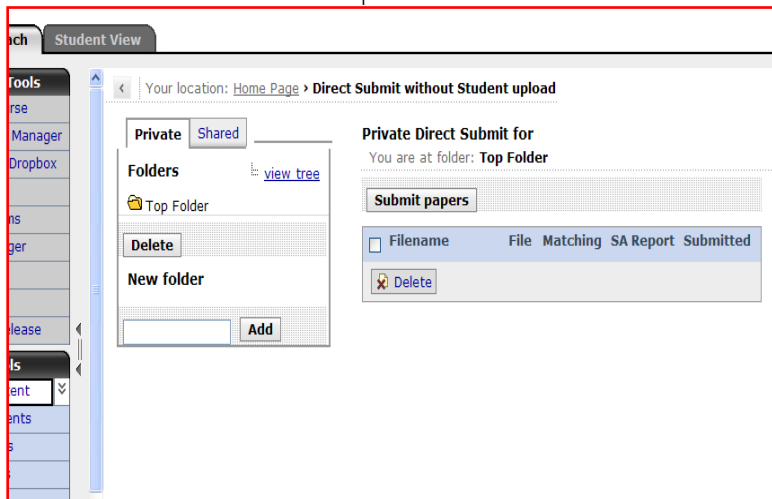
ach Student View

Tools
rse
Manager
Dropbox
ns
ger
elease
ls
ent
ents
s

Your location: Home Page › Direct Submit without Student upload

Private Shared

Folders view tree

Top Folder

Delete

New folder

Add

Private Direct Submit for
You are at folder: Top Folder

Submit papers

| Filename | File | Matching | SA Report | Submitted |
|---|---|---|---|---|

Delete